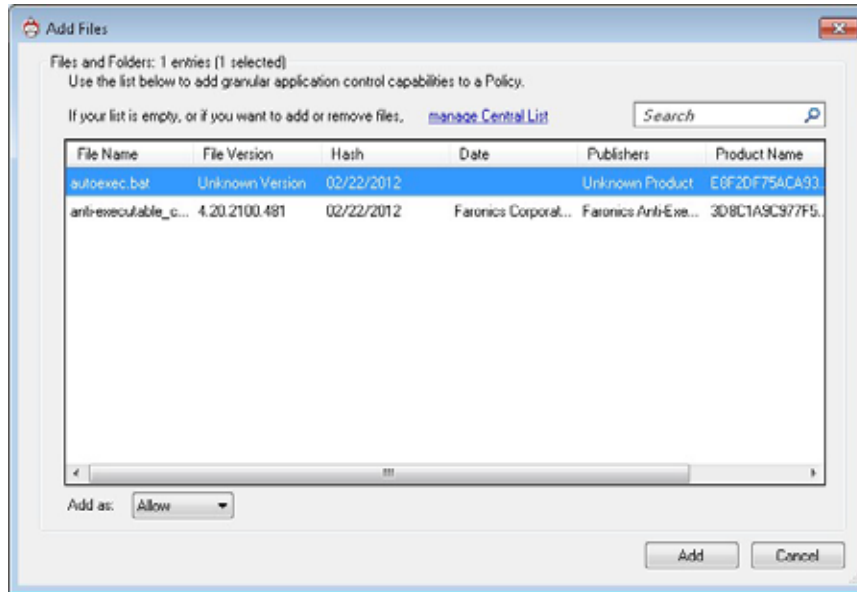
Add Files

Files and Folders: 1 entries (1 selected)

Use the list below to add granular application control capabilities to a Policy.

If your list is empty, or if you want to add or remove files, manage Central List

Search

| File Name | File Version | Hash | Date | Publishers | Product Name |
|---|---|---|---|---|---|
| autoexec.bat | Unknown Version | 02/22/2012 | | Unknown Product | E0F2DF75ACA93... |
| anti-executable_c... | 4.20.2100.481 | 02/22/2012 | Faronics Corporat... | Faronics Anti-Exe... | 3D8C1A9C977F5... |

Add as: Allow

Add Cancel